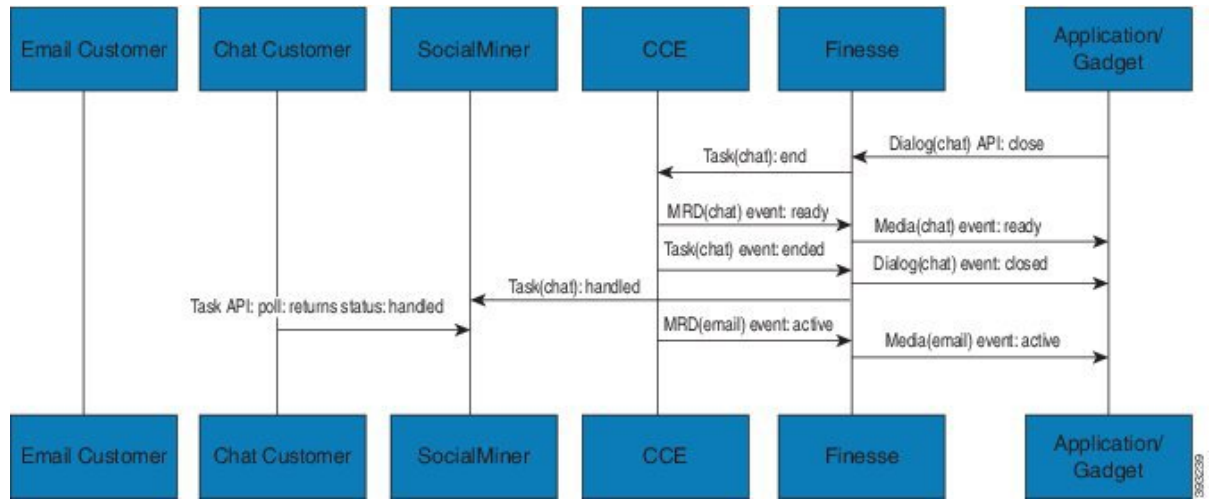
Email Customer

Chat Customer

SocialMiner

CCE

Finesse

Application/ Gadget

Dialog(chat) API: close

Task(chat): end

MRD(chat) event: ready

Media(chat) event: ready

Task(chat) event: ended

Dialog(chat) event: closed

Task(chat): handled

Task API: poll: returns status: handled

MRD(email) event: active

Media(email) event: active

Email Customer

Chat Customer

SocialMiner

CCE

Finesse

Application/ Gadget

393239